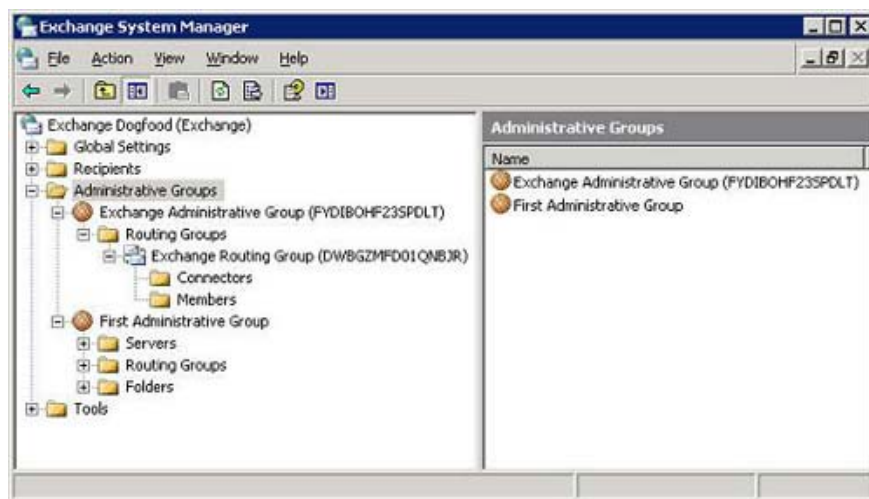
Exchange System Manager

File Action View Window Help

Exchange Dogfood (Exchange)
Global Settings
Recipients
Administrative Groups
Exchange Administrative Group (FYDIBOHF23SPDLT)
Routing Groups
Exchange Routing Group (DWBGZMFD01QNBJR)
Connectors
Members
First Administrative Group
Servers
Routing Groups
Folders
Tools

Administrative Groups

| Name |
|---|
| Exchange Administrative Group (FYDIBOHF23SPDLT) |
| First Administrative Group |